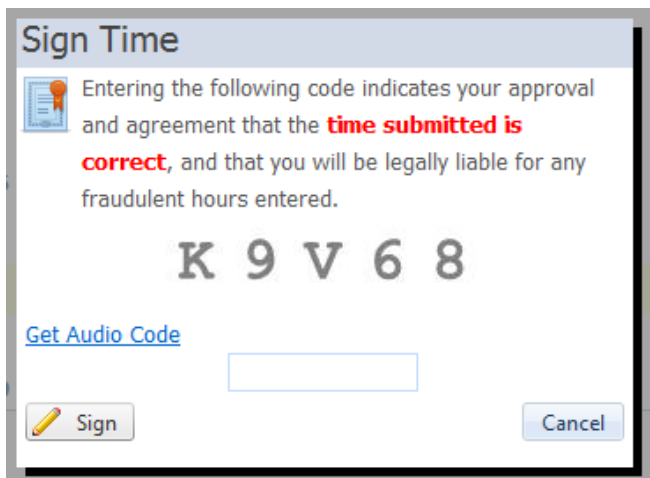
Sign Time

Entering the following code indicates your approval and agreement that the time submitted is correct, and that you will be legally liable for any fraudulent hours entered.

K 9 V 6 8

Get Audio Code

Sign

Cancel